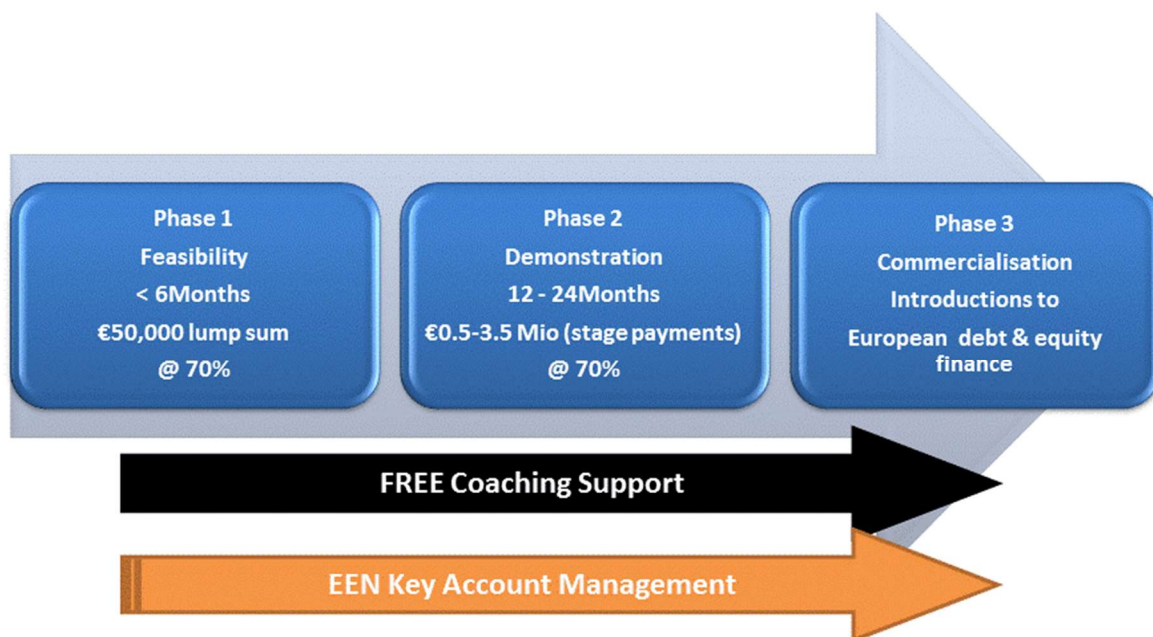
Phase 1
Feasibility
< 6Months
€50,000 lump sum
@ 70%

Phase 2
Demonstration
12 - 24Months
€0.5-3.5 Mio (stage payments)
@ 70%

Phase 3
Commercialisation
Introductions to
European debt & equity finance

FREE Coaching Support

EEN Key Account Management